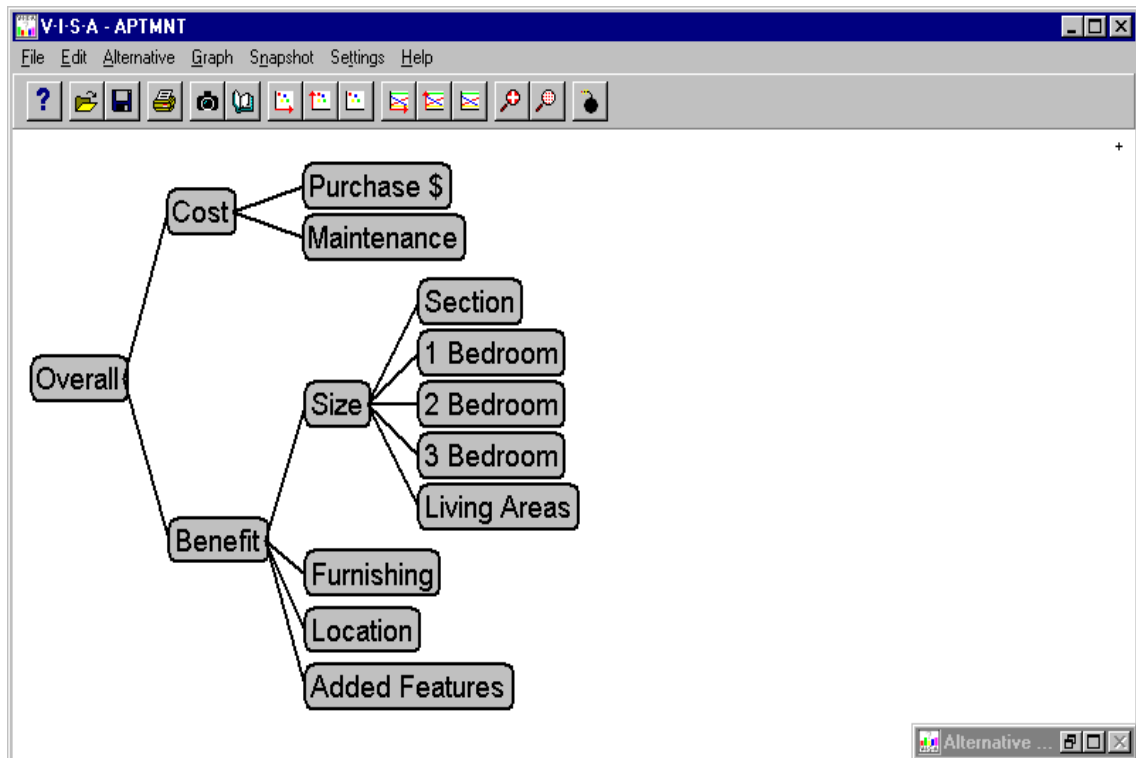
V·I·S·A - APTMNT

File Edit Alternative Graph Snapshot Settings Help

?

+

Overall

Cost

Purchase $

Maintenance

Benefit

Size

Section

1 Bedroom

2 Bedroom

3 Bedroom

Living Areas

Furnishing

Location

Added Features

Alternative ...